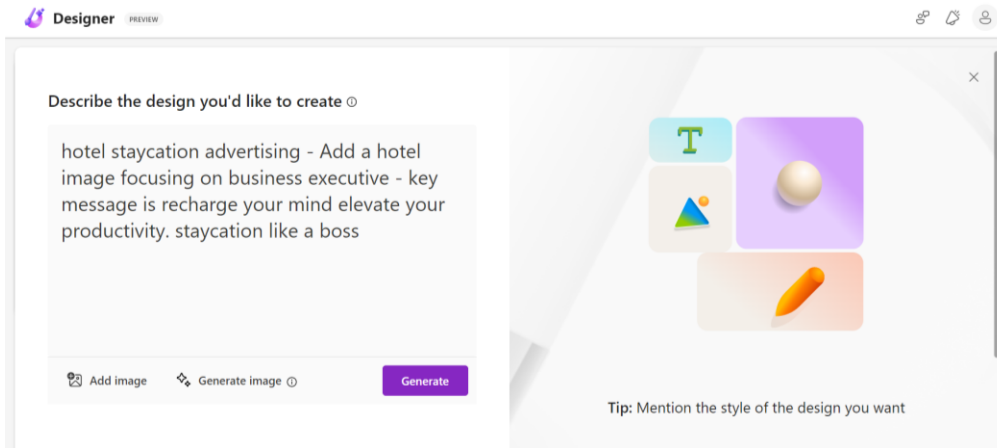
Designer PREVIEW

Describe the design you'd like to create ⓘ

hotel staycation advertising - Add a hotel image focusing on business executive - key message is recharge your mind elevate your productivity. staycation like a boss

Add image Generate image ⓘ Generate

T

Tip: Mention the style of the design you want